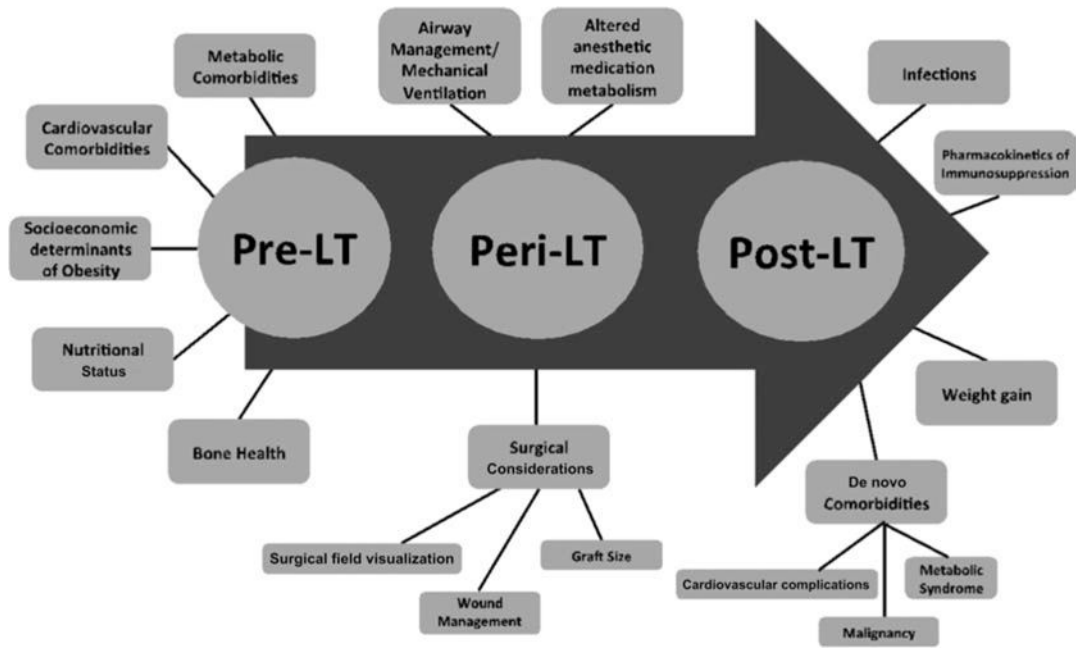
Metabolic Comorbidities

Cardiovascular Comorbidities

Socioeconomic determinants of Obesity

Nutritional Status

Bone Health

Pre-LT

Airway Management/ Mechanical Ventilation

Altered anesthetic medication metabolism

Peri-LT

Surgical Considerations

Surgical field visualization

Wound Management

Graft Size

Post-LT

Infections

Pharmacokinetics of Immunosuppression

Weight gain

De novo Comorbidities

Cardiovascular complications

Malignancy

Metabolic Syndrome